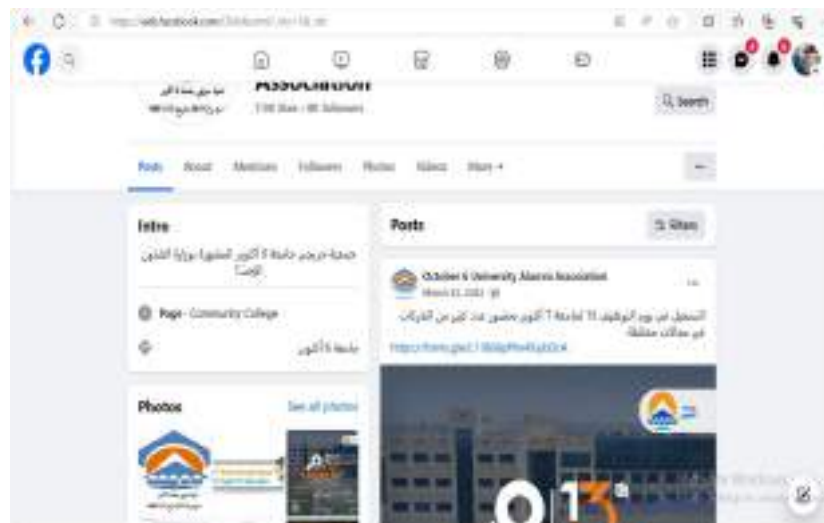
Association

Q Search

Posts About Mentions Followers Photos Videos More ▾

Intro

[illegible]

Page · Community College

جامعة 6 أكتوبر

Photos

See all photos

Posts

Filters

October 6 University Alumni Association

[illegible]

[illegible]

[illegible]

013